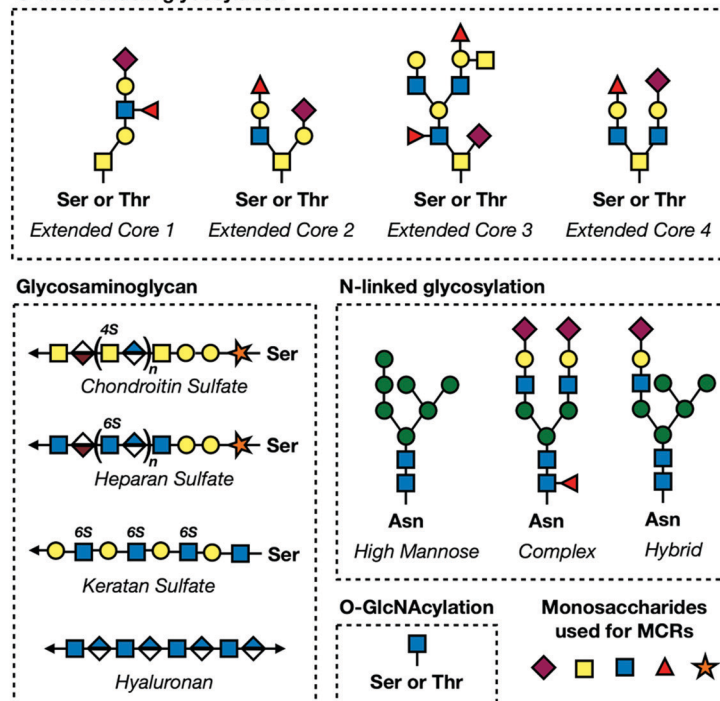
Ser or Thr
Extended Core 1

Ser or Thr
Extended Core 2

Ser or Thr
Extended Core 3

Ser or Thr
Extended Core 4

Glycosaminoglycan

4S
n
Ser
Chondroitin Sulfate

6S
n
Ser
Heparan Sulfate

6S 6S 6S
Ser
Keratan Sulfate

Hyaluronan

N-linked glycosylation

Asn
High Mannose

Asn
Complex

Asn
Hybrid

O-GlcNAcylation

Ser or Thr

Monosaccharides used for MCRs